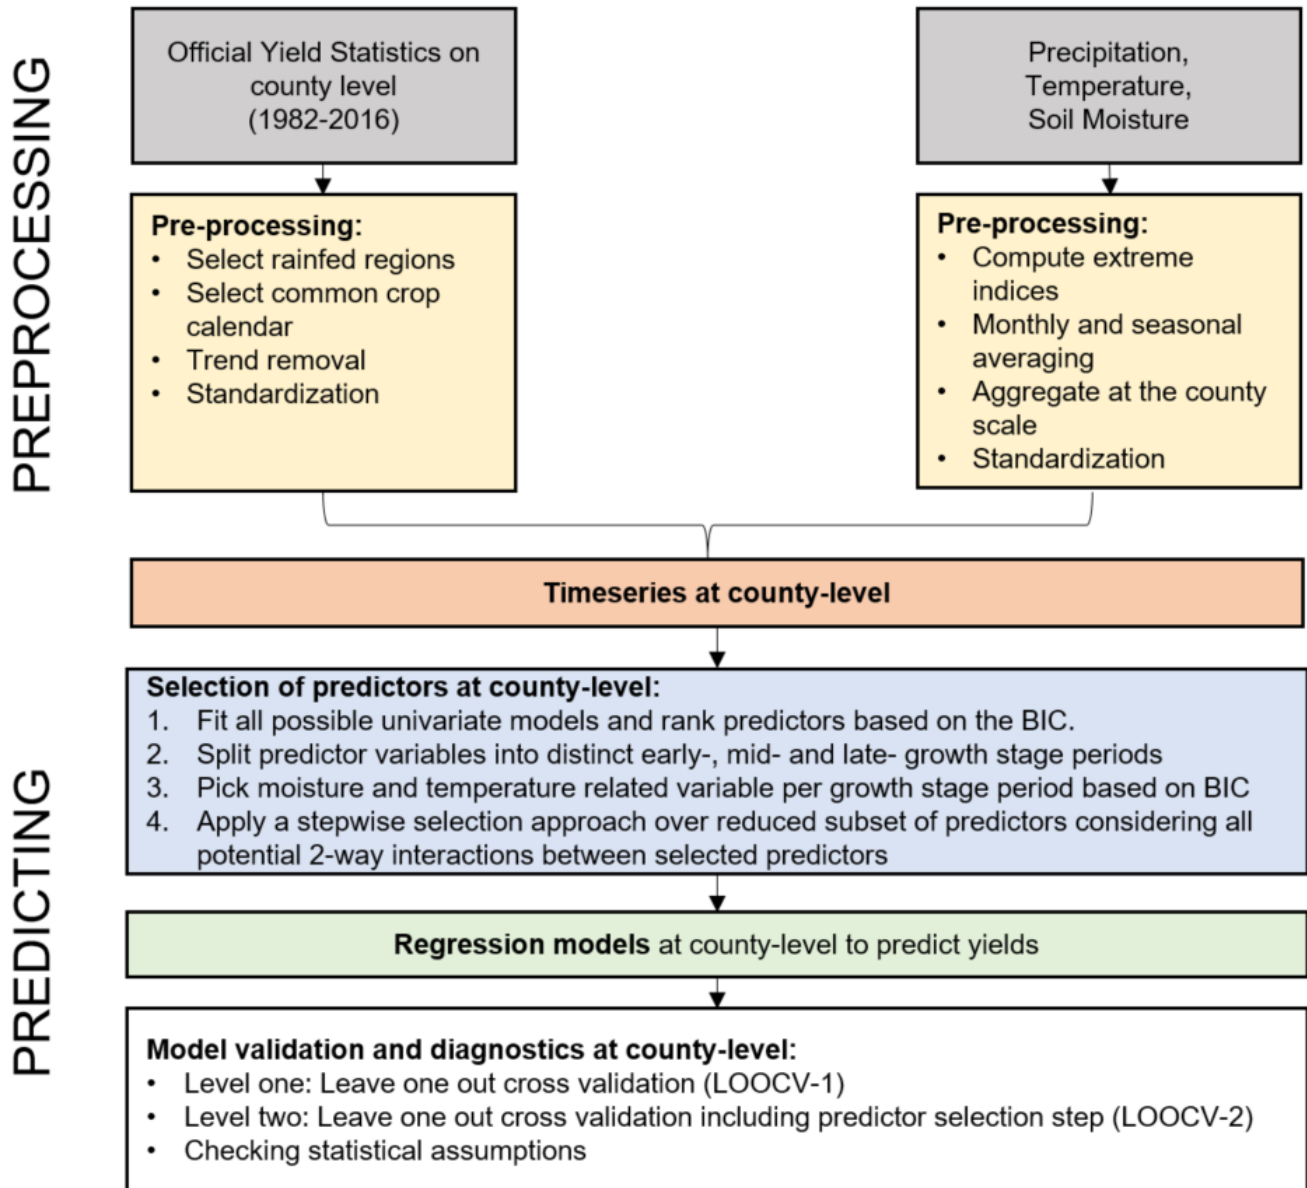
PREPROCESSING

Official Yield Statistics on county level (1982-2016)

Precipitation, Temperature, Soil Moisture

Pre-processing:
• Select rainfed regions
• Select common crop calendar
• Trend removal
• Standardization

Pre-processing:
• Compute extreme indices
• Monthly and seasonal averaging
• Aggregate at the county scale
• Standardization

Timeseries at county-level

PREDICTING

Selection of predictors at county-level:
1. Fit all possible univariate models and rank predictors based on the BIC.
2. Split predictor variables into distinct early-, mid- and late- growth stage periods
3. Pick moisture and temperature related variable per growth stage period based on BIC
4. Apply a stepwise selection approach over reduced subset of predictors considering all potential 2-way interactions between selected predictors

Regression models at county-level to predict yields

Model validation and diagnostics at county-level:
• Level one: Leave one out cross validation (LOOCV-1)
• Level two: Leave one out cross validation including predictor selection step (LOOCV-2)
• Checking statistical assumptions